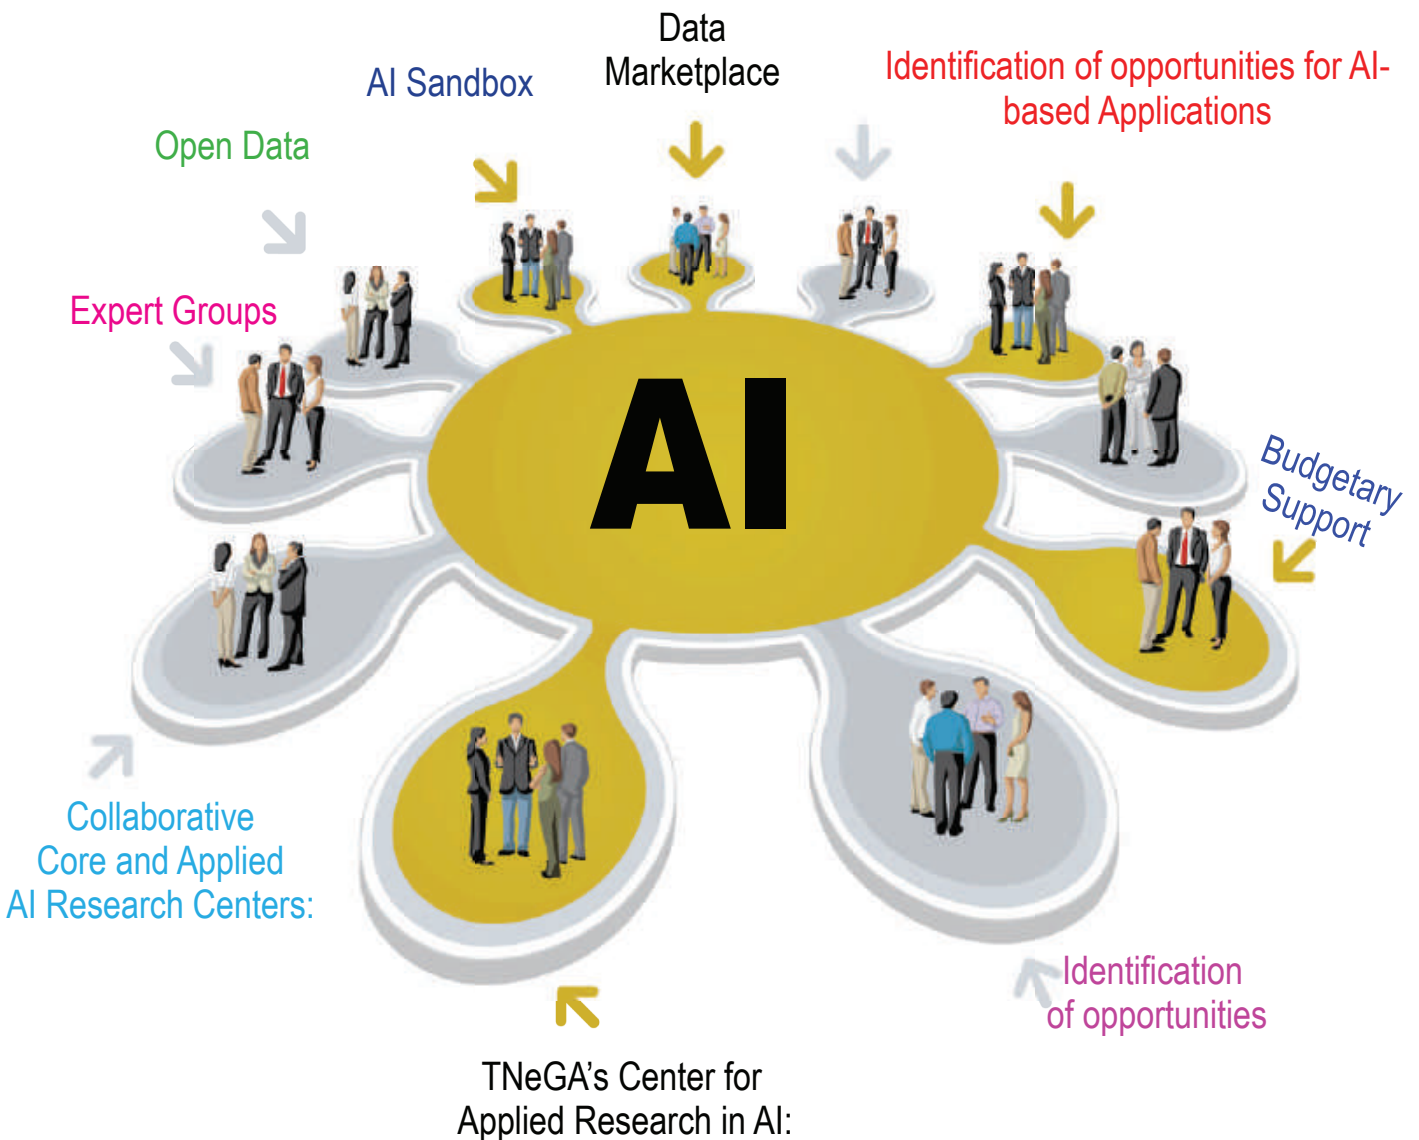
Data Marketplace

AI Sandbox

Identification of opportunities for AI-based Applications

Open Data

Expert Groups

AI

Budgetary Support

Collaborative Core and Applied AI Research Centers:

Identification of opportunities

TNeGA's Center for Applied Research in AI: